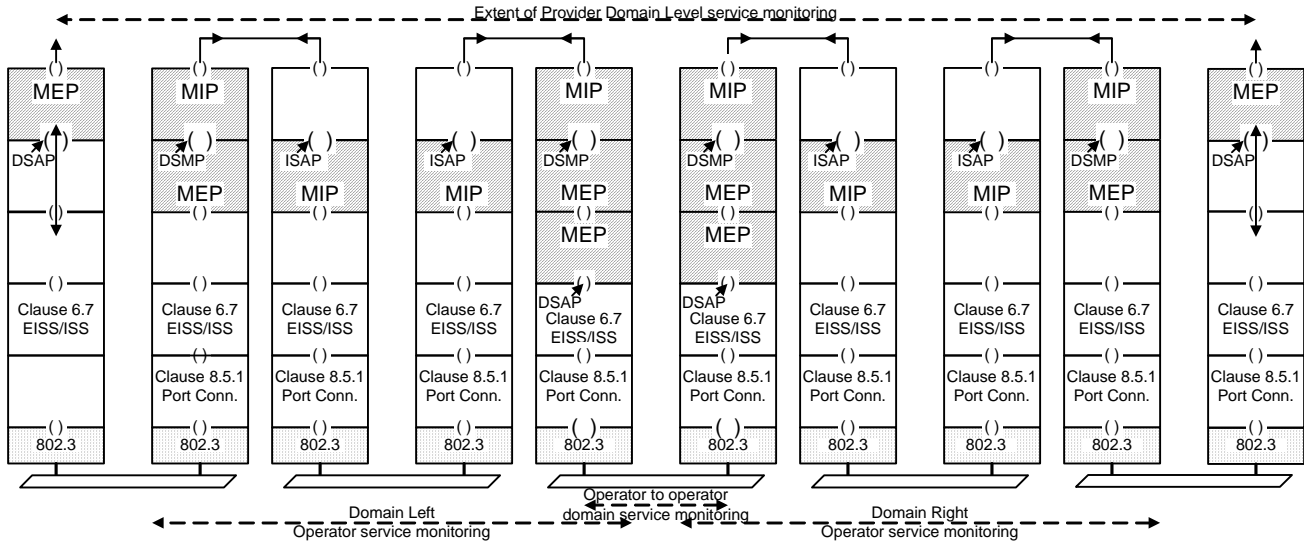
Extent of Provider Domain Level service monitoring

()
MEP
()
DSAP
()
()
Clause 6.7
EISS/ISS
()
802.3

()
MIP
()
DSMP
MEP
()
()
Clause 6.7
EISS/ISS
()
Clause 8.5.1
Port Conn.
()
802.3

()
()
ISAP
MIP
()
()
Clause 6.7
EISS/ISS
()
Clause 8.5.1
Port Conn.
()
802.3

()
()
ISAP
MIP
()
()
Clause 6.7
EISS/ISS
()
Clause 8.5.1
Port Conn.
()
802.3

()
MIP
()
DSMP
MEP
()
MEP
()
DSAP
Clause 6.7
EISS/ISS
()
Clause 8.5.1
Port Conn.
()
802.3

()
MIP
()
DSMP
MEP
()
MEP
()
DSAP
Clause 6.7
EISS/ISS
()
Clause 8.5.1
Port Conn.
()
802.3

()
()
ISAP
MIP
()
()
Clause 6.7
EISS/ISS
()
Clause 8.5.1
Port Conn.
()
802.3

()
()
ISAP
MIP
()
()
Clause 6.7
EISS/ISS
()
Clause 8.5.1
Port Conn.
()
802.3

()
MIP
()
DSMP
MEP
()
()
Clause 6.7
EISS/ISS
()
Clause 8.5.1
Port Conn.
()
802.3

()
MEP
()
DSAP
()
()
Clause 6.7
EISS/ISS
()
Clause 8.5.1
Port Conn.
()
802.3

Operator to operator
domain service monitoring

Domain Left
Operator service monitoring

Domain Right
Operator service monitoring